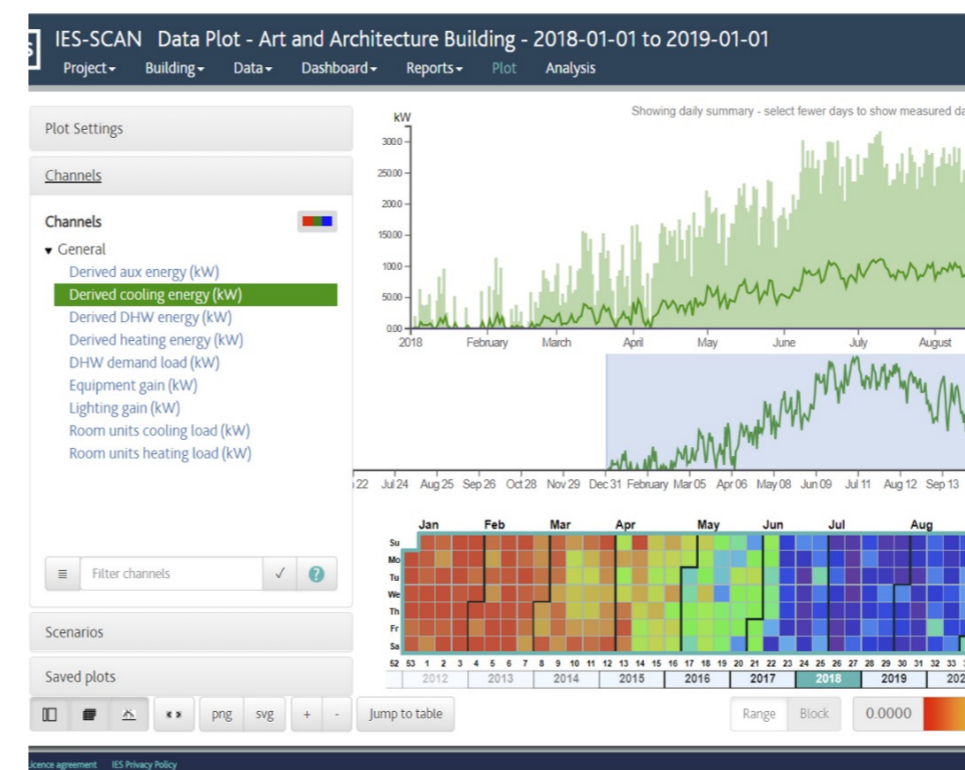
IES-SCAN Data Plot - Art and Architecture Building - 2018-01-01 to 2019-01-01

Project ▾ Building ▾ Data ▾ Dashboard ▾ Reports ▾ Plot Analysis

Plot Settings

Channels

Channels

▾ General

Derived aux energy (kW)
Derived cooling energy (kW)
Derived DHW energy (kW)
Derived heating energy (kW)
DHW demand load (kW)
Equipment gain (kW)
Lighting gain (kW)
Room units cooling load (kW)
Room units heating load (kW)

Filter channels ✓ ?

Scenarios

Saved plots

png svg + - Jump to table

Showing daily summary - select fewer days to show measured da

kW

3000
2500
2000
1500
1000
500
0.00

2018 February March April May June July August

22 Jul 24 Aug 25 Sep 26 Oct 28 Nov 29 Dec 31 February Mar 05 Apr 06 May 08 Jun 09 Jul 11 Aug 12 Sep 13

Jan Feb Mar Apr May Jun Jul Aug

Su
Mo
Tu
We
Th
Fr
Sa

52 53 1 2 3 4 5 6 7 8 9 10 11 12 13 14 15 16 17 18 19 20 21 22 23 24 25 26 27 28 29 30 31 32 33 3

2012 2013 2014 2015 2016 2017 2018 2019 202

Range Block 0.0000

Licence agreement IES Privacy Policy